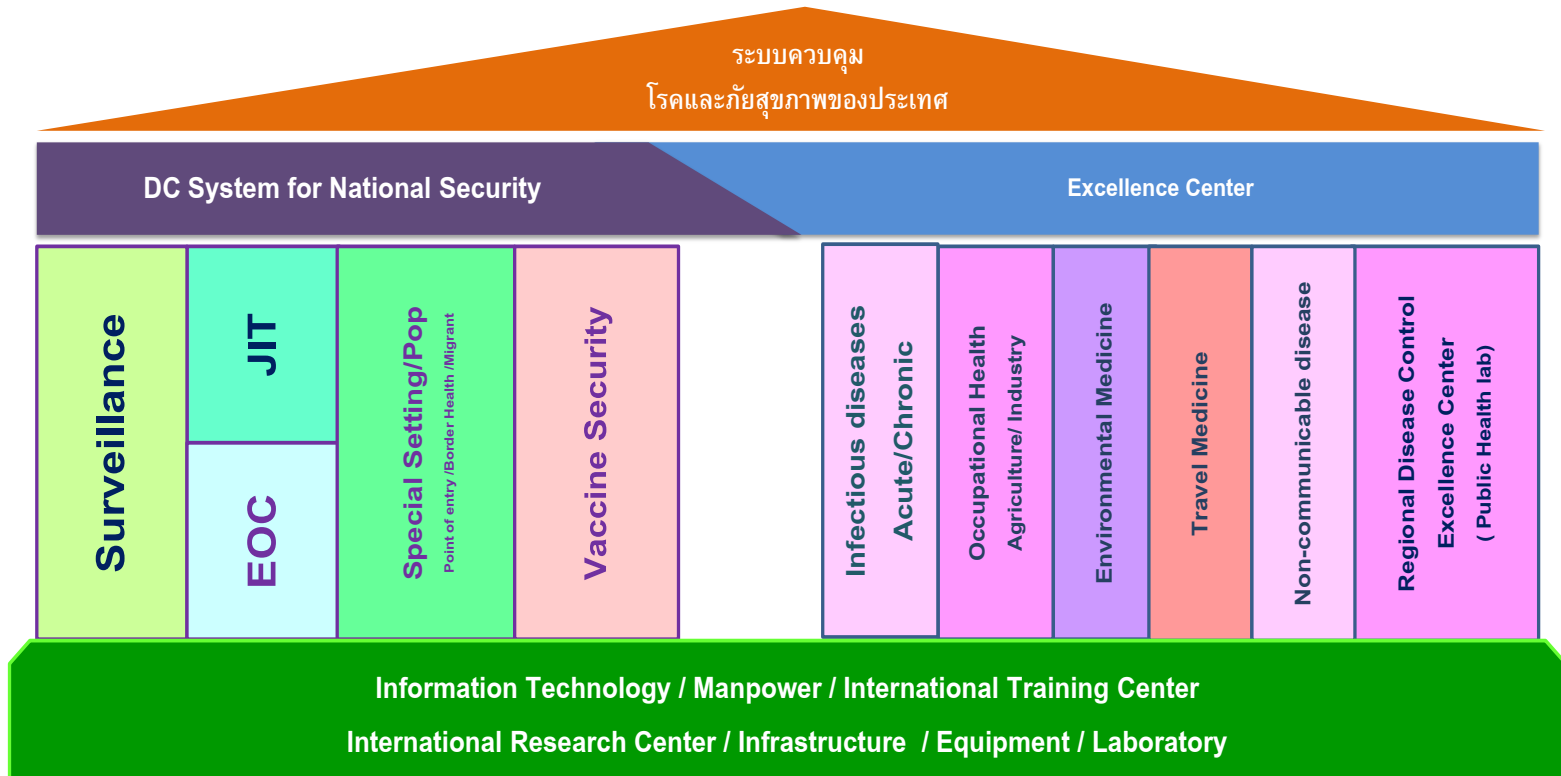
ระบบควบคุม
โรคและภัยสุขภาพของประเทศ

DC System for National Security

Excellence Center

Surveillance

JIT

EOC

Special Setting/Pop
Point of entry /Border Health /Migrant

Vaccine Security

Infectious diseases
Acute/Chronic

Occupational Health
Agriculture/ Industry

Environmental Medicine

Travel Medicine

Non-communicable disease

Regional Disease Control
Excellence Center
( Public Health lab)

Information Technology / Manpower / International Training Center
International Research Center / Infrastructure / Equipment / Laboratory